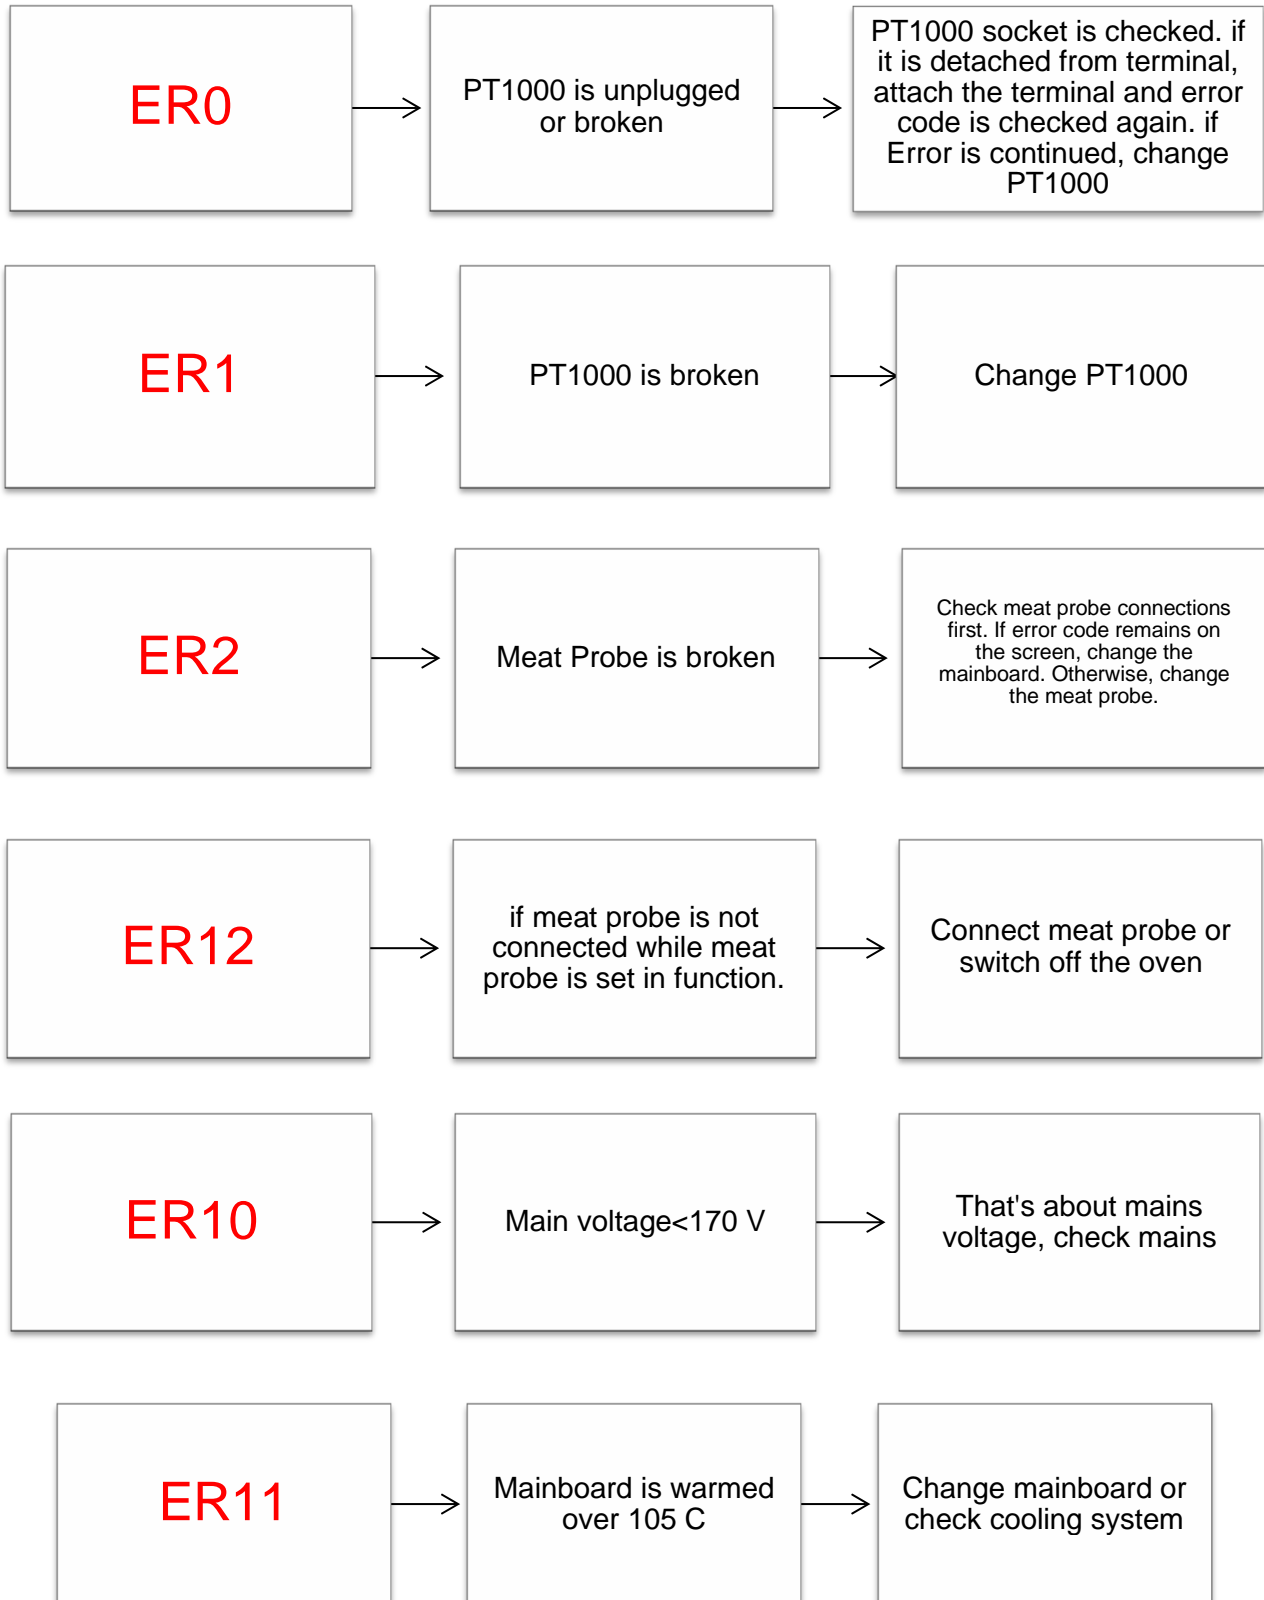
ER0

PT1000 is unplugged or broken

PT1000 socket is checked. if it is detached from terminal, attach the terminal and error code is checked again. if Error is continued, change PT1000

ER1

PT1000 is broken

Change PT1000

ER2

Meat Probe is broken

Check meat probe connections first. If error code remains on the screen, change the mainboard. Otherwise, change the meat probe.

ER12

if meat probe is not connected while meat probe is set in function.

Connect meat probe or switch off the oven

ER10

Main voltage<170 V

That's about mains voltage, check mains

ER11

Mainboard is warmed over 105 C

Change mainboard or check cooling system